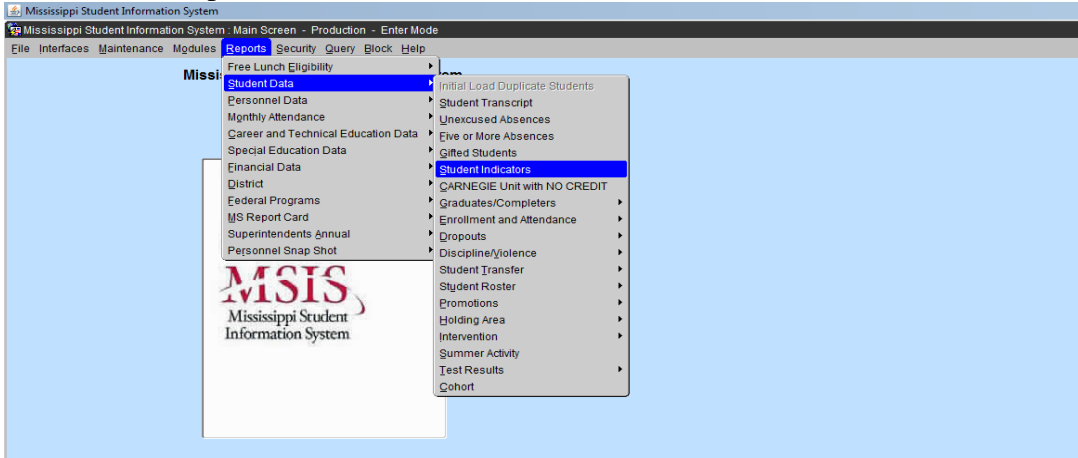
Mississippi Student Information System

Mississippi Student Information System : Main Screen - Production - Enter Mode

File Interfaces Maintenance Modules Reports Security Query Block Help

Missi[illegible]em

Free Lunch Eligibility
Student Data
Personnel Data
Monthly Attendance
Career and Technical Education Data
Special Education Data
Financial Data
District
Federal Programs
MS Report Card
Superintendents Annual
Personnel Snap Shot

Initial Load Duplicate Students
Student Transcript
Unexcused Absences
Five or More Absences
Gifted Students
Student Indicators
CARNEGIE Unit with NO CREDIT
Graduates/Completers
Enrollment and Attendance
Dropouts
Discipline/Violence
Student Transfer
Student Roster
Promotions
Holding Area
Intervention
Summer Activity
Test Results
Cohort

MSIS
Mississippi Student Information System